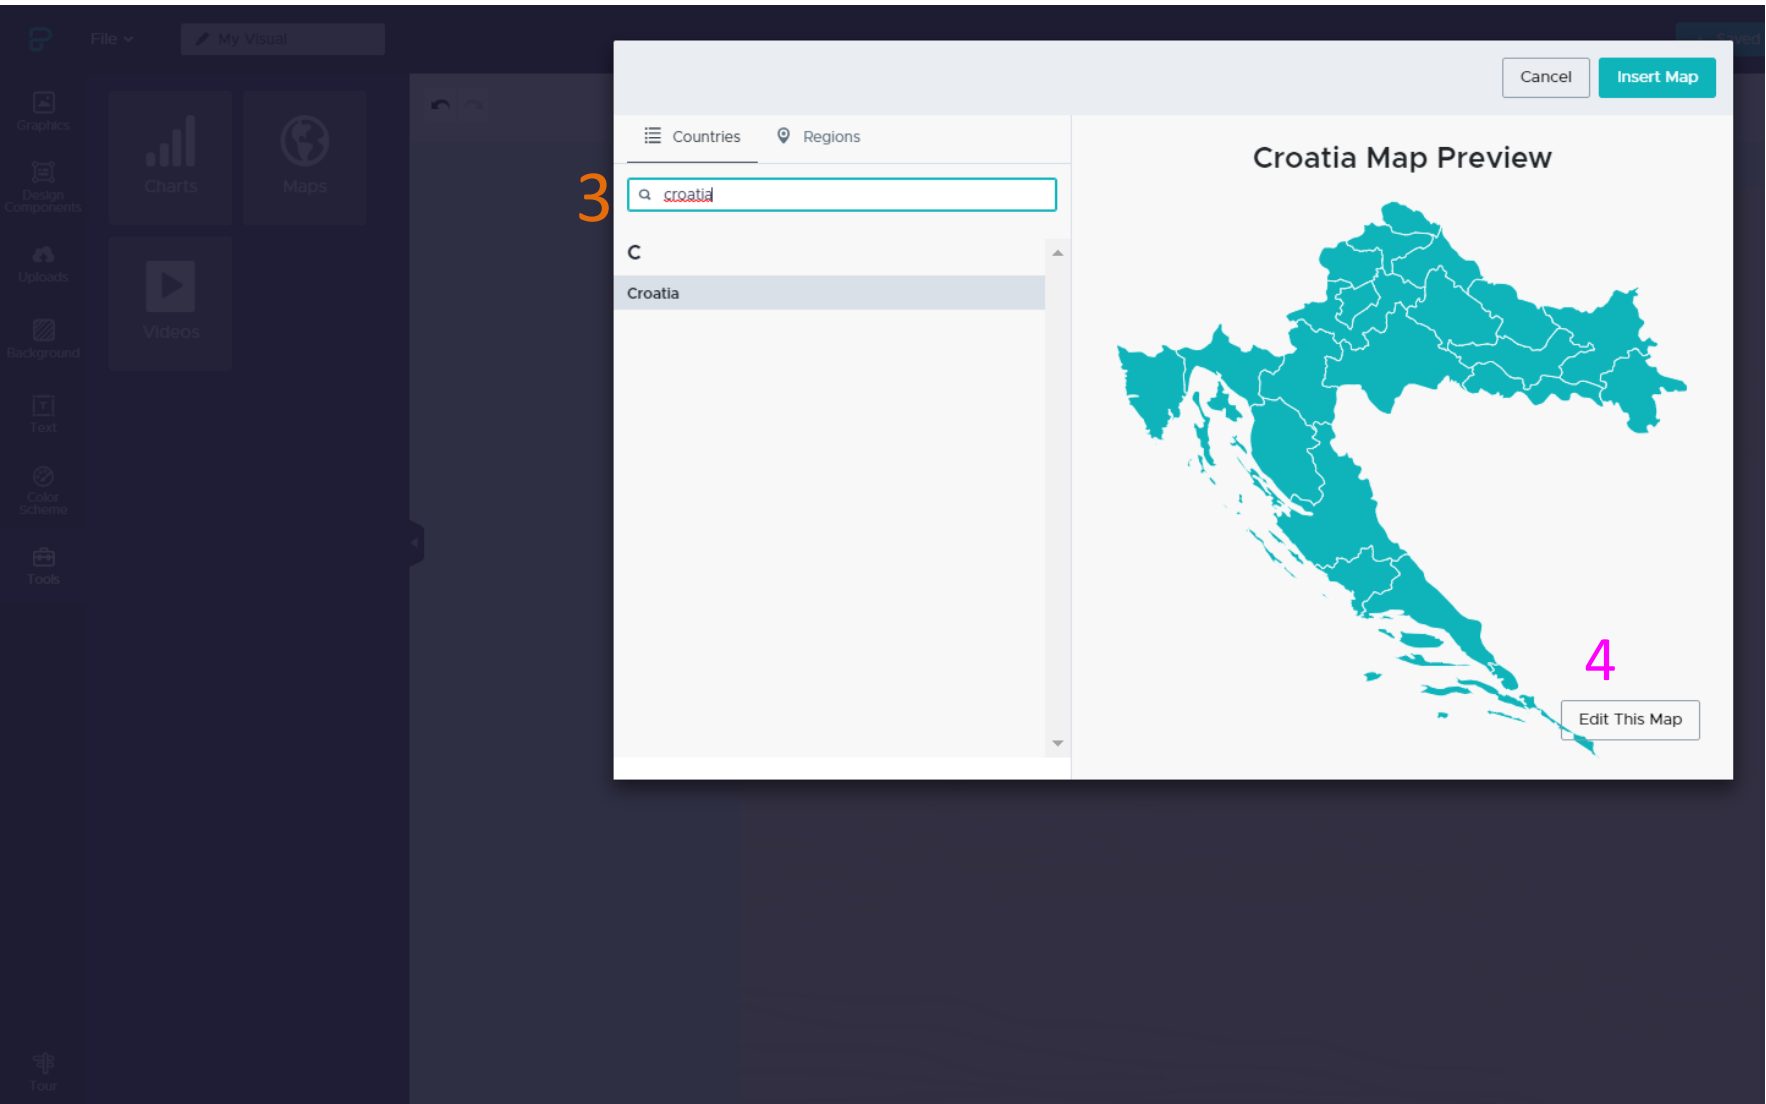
File
My Visual
Graphics
Design Components
Uploads
Background
Text
Color Scheme
Tools
Tour
Charts
Maps
Videos
Cancel
Insert Map
Countries
Regions
3
croatia
C
Croatia
Croatia Map Preview
4
Edit This Map